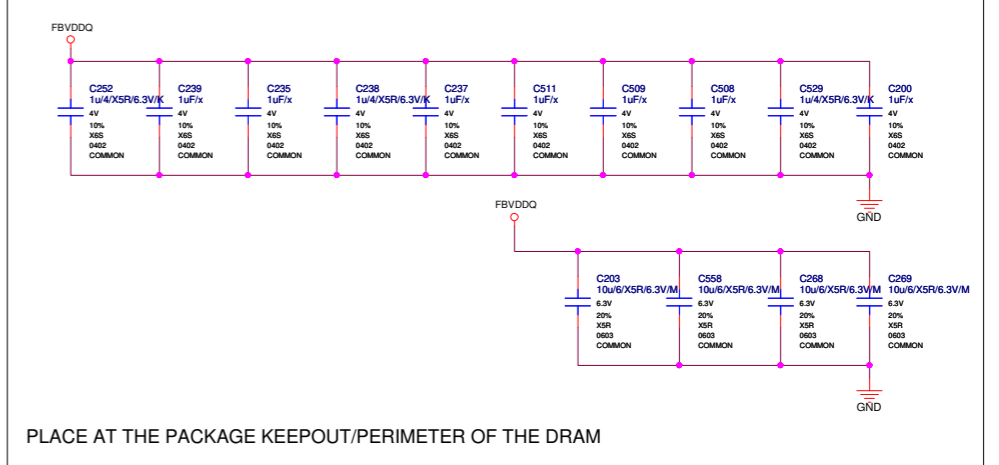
FBVDDQ

C252
1u/4/X5R/6.3V/K
4V
10%
X6S
0402
COMMON

C239
1uF/x
4V
10%
X6S
0402
COMMON

C235
1uF/x
4V
10%
X6S
0402
COMMON

C238
1u/4/X5R/6.3V/K
4V
10%
X6S
0402
COMMON

C237
1uF/x
4V
10%
X6S
0402
COMMON

C511
1uF/x
4V
10%
X6S
0402
COMMON

C509
1uF/x
4V
10%
X6S
0402
COMMON

C508
1uF/x
4V
10%
X6S
0402
COMMON

C529
1u/4/X5R/6.3V/K
4V
10%
X6S
0402
COMMON

C200
1uF/x
4V
10%
X6S
0402
COMMON

GND

FBVDDQ

C203
10u/6/X5R/6.3V/M
6.3V
20%
X5R
0603
COMMON

C558
10u/6/X5R/6.3V/M
6.3V
20%
X5R
0603
COMMON

C268
10u/6/X5R/6.3V/M
6.3V
20%
X5R
0603
COMMON

C269
10u/6/X5R/6.3V/M
6.3V
20%
X5R
0603
COMMON

GND

PLACE AT THE PACKAGE KEEPOUT/PERIMETER OF THE DRAM